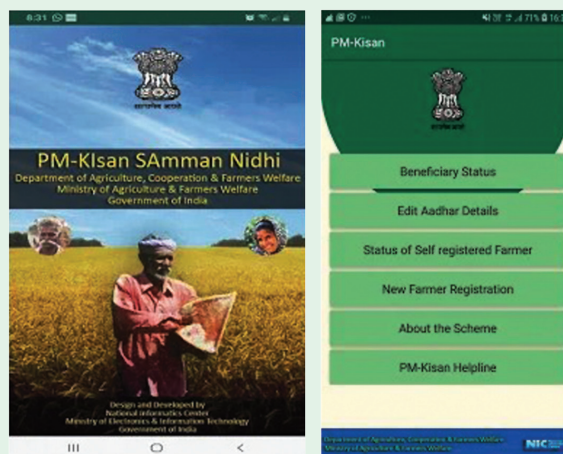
8:31

सत्यमेव जयते

PM-KIsan SAmman Nidhi
Department of Agriculture, Cooperation & Farmers Welfare
Ministry of Agriculture & Farmers Welfare
Government of India

Design and Developed by
National Informatics Center
Ministry of Electronics & Information Technology
Government of India

71% 16:

PM-Kisan

सत्यमेव जयते

Beneficiary Status

Edit Aadhar Details

Status of Self registered Farmer

New Farmer Registration

About the Scheme

PM-Kisan Helpline

Department of Agriculture, Cooperation & Farmers Welfare
Ministry of Agriculture & Farmers Welfare

NIC